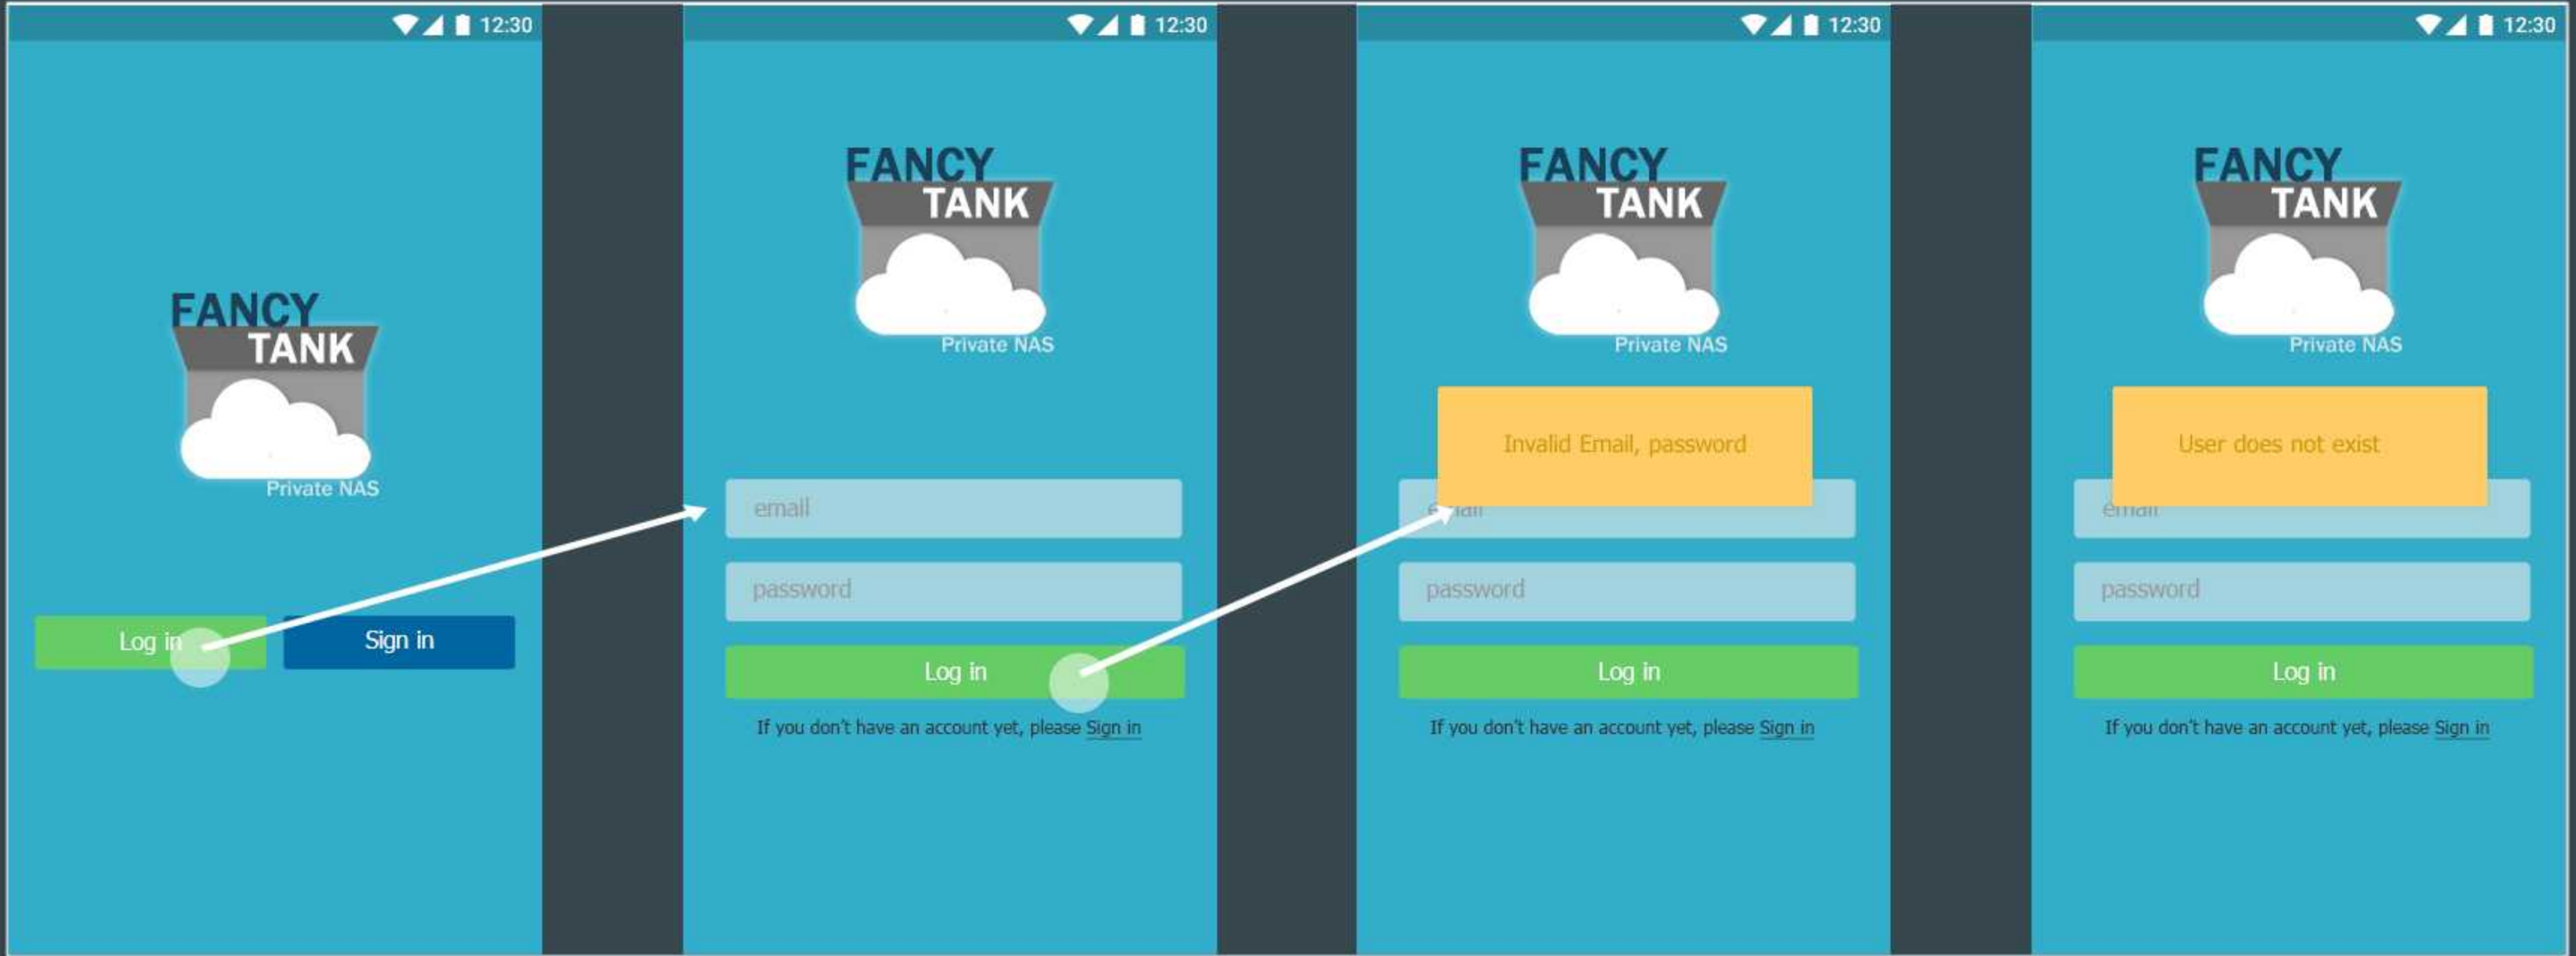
12:30

FANCY TANK
Private NAS

Log in
Sign in

12:30

FANCY TANK
Private NAS

email
password
Log in
If you don't have an account yet, please Sign in

12:30

FANCY TANK
Private NAS

Invalid Email, password
email
password
Log in
If you don't have an account yet, please Sign in

12:30

FANCY TANK
Private NAS

User does not exist
email
password
Log in
If you don't have an account yet, please Sign in